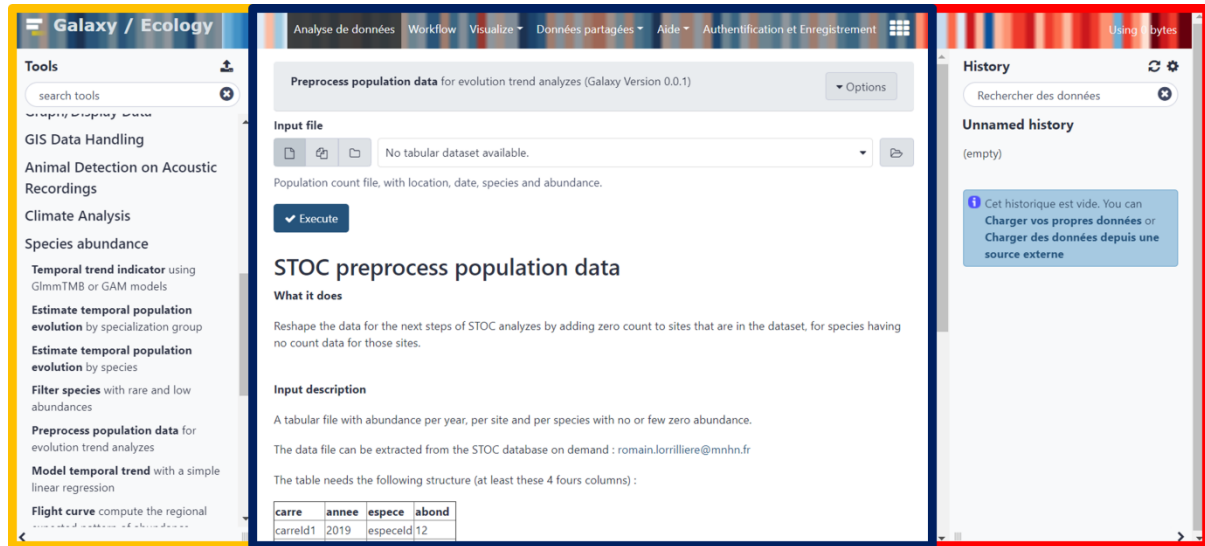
Galaxy / Ecology

Tools

search tools

Graph/Display Data

GIS Data Handling

Animal Detection on Acoustic Recordings

Climate Analysis

Species abundance

Temporal trend indicator using GlmmTMB or GAM models

Estimate temporal population evolution by specialization group

Estimate temporal population evolution by species

Filter species with rare and low abundances

Preprocess population data for evolution trend analyzes

Model temporal trend with a simple linear regression

Flight curve compute the regional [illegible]

Analyse de données Workflow Visualize Données partagées Aide Authentification et Enregistrement

Using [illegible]bytes

Preprocess population data for evolution trend analyzes (Galaxy Version 0.0.1)

Options

Input file

No tabular dataset available.

Population count file, with location, date, species and abundance.

Execute

STOC preprocess population data

What it does

Reshape the data for the next steps of STOC analyzes by adding zero count to sites that are in the dataset, for species having no count data for those sites.

Input description

A tabular file with abundance per year, per site and per species with no or few zero abundance.

The data file can be extracted from the STOC database on demand : romain.lorrilliere@mnhn.fr

The table needs the following structure (at least these 4 fours columns) :

| carre | annee | espece | abond |
|---|---|---|---|
| carreId1 | 2019 | especeId | 12 |

History

Rechercher des données

Unnamed history

(empty)

Cet historique est vide. You can Charger vos propres données or Charger des données depuis une source externe